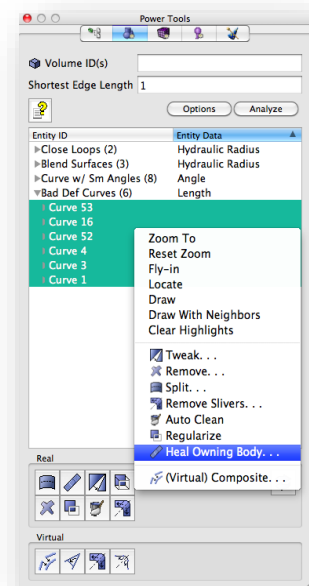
Power Tools

Volume ID(s)

Shortest Edge Length 1

Options Analyze

| Entity ID | Entity Data |
|---|---|
| ▶Close Loops (2) | Hydraulic Radius |
| ▶Blend Surfaces (3) | Hydraulic Radius |
| ▶Curve w/ Sm Angles (8) | Angle |
| ▼Bad Def Curves (6) | Length |
| Curve 53 | |
| Curve 16 | |
| Curve 52 | |
| Curve 4 | |
| Curve 3 | |
| Curve 1 | |

Zoom To
Reset Zoom
Fly-in
Locate
Draw
Draw With Neighbors
Clear Highlights

Tweak. . .
Remove. . .
Split. . .
Remove Slivers. . .
Auto Clean
Regularize
Heal Owning Body. . .

(Virtual) Composite. . .

Real

Virtual